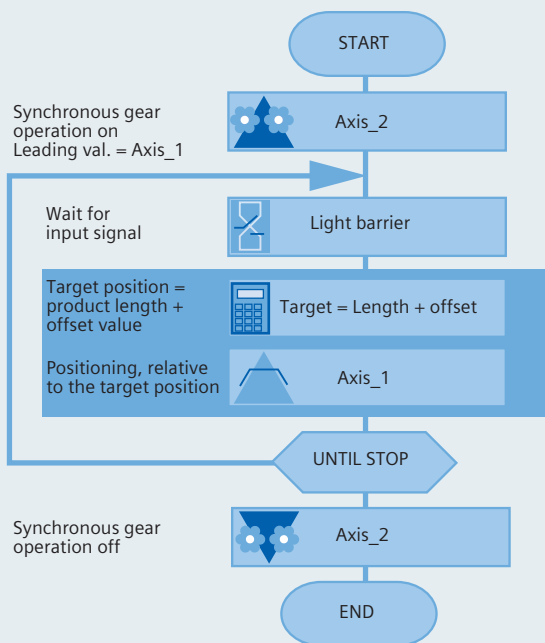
START

Synchronous gear operation on Leading val. = Axis_1

Axis_2

Wait for input signal

Light barrier

Target position = product length + offset value

Target = Length + offset

Positioning, relative to the target position

Axis_1

UNTIL STOP

Synchronous gear operation off

Axis_2

END